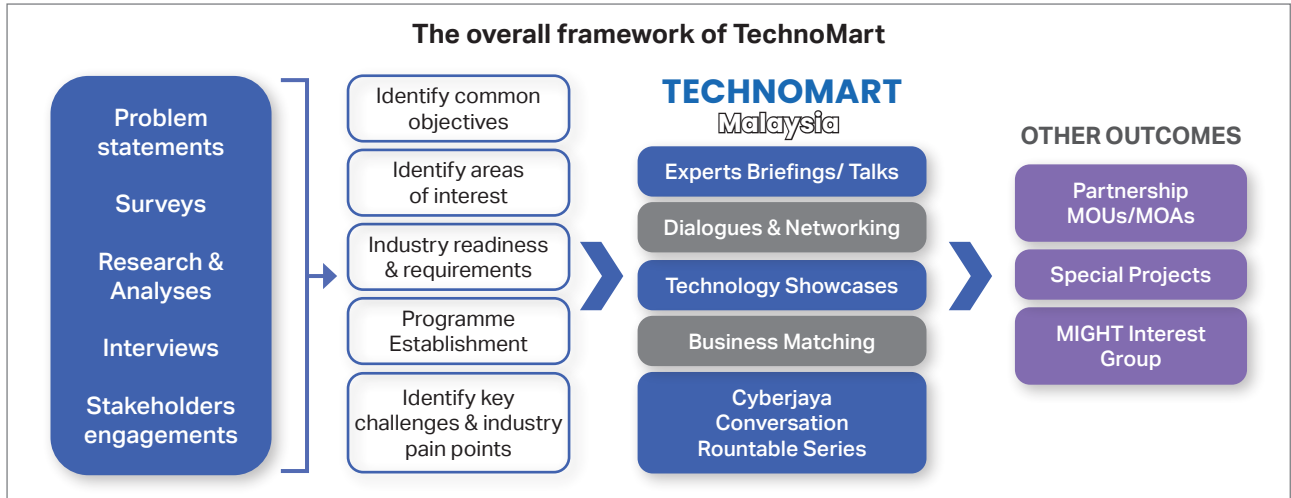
The overall framework of TechnoMart

Problem statements

Surveys

Research & Analyses

Interviews

Stakeholders engagements

Identify common objectives

Identify areas of interest

Industry readiness & requirements

Programme Establishment

Identify key challenges & industry pain points

TECHNOMART
Malaysia

Experts Briefings/ Talks

Dialogues & Networking

Technology Showcases

Business Matching

Cyberjaya Conversation Rountable Series

OTHER OUTCOMES

Partnership MOUs/MOAs

Special Projects

MIGHT Interest Group